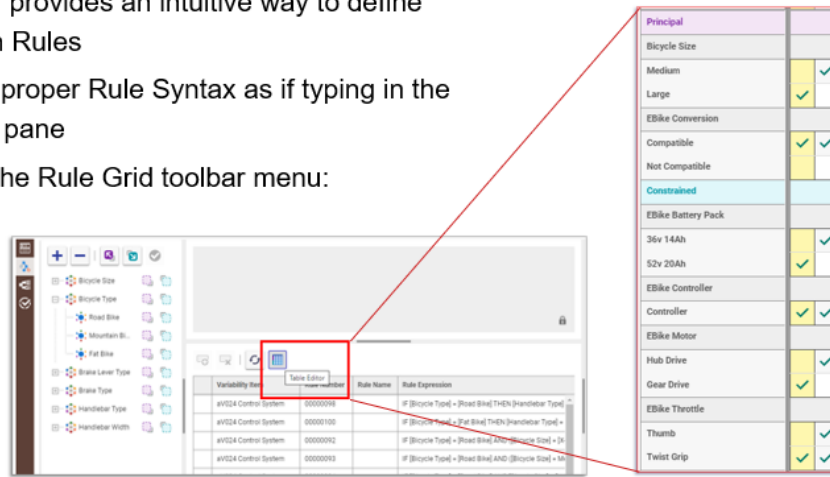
provides an intuitive way to define
n Rules

proper Rule Syntax as if typing in the
pane

he Rule Grid toolbar menu:

Bicycle Size
Bicycle Type
Road Bike
Mountain Bi...
Fat Bike
Brake Lever Type
Brake Type
Handlebar Type
Handlebar Width

Table Editor

| Variability Item | Rule Number | Rule Name | Rule Expression |
|---|---|---|---|
| aV024 Control System | 00000098 | | IF [Bicycle Type] = [Road Bike] THEN [Handlebar Type] |
| aV024 Control System | 00000100 | | IF [Bicycle Type] = [Fat Bike] THEN [Handlebar Type] = |
| aV024 Control System | 00000092 | | IF [Bicycle Type] = [Road Bike] AND [Bicycle Size] = [M |
| aV024 Control System | 00000093 | | IF [Bicycle Type] = [Road Bike] AND ([Bicycle Size] = M |

Principal
Bicycle Size
Medium ✓
Large ✓
EBike Conversion
Compatible ✓ ✓
Not Compatible
Constrained
EBike Battery Pack
36v 14Ah ✓
52v 20Ah ✓
EBike Controller
Controller ✓ ✓
EBike Motor
Hub Drive ✓
Gear Drive ✓
EBike Throttle
Thumb ✓
Twist Grip ✓ ✓